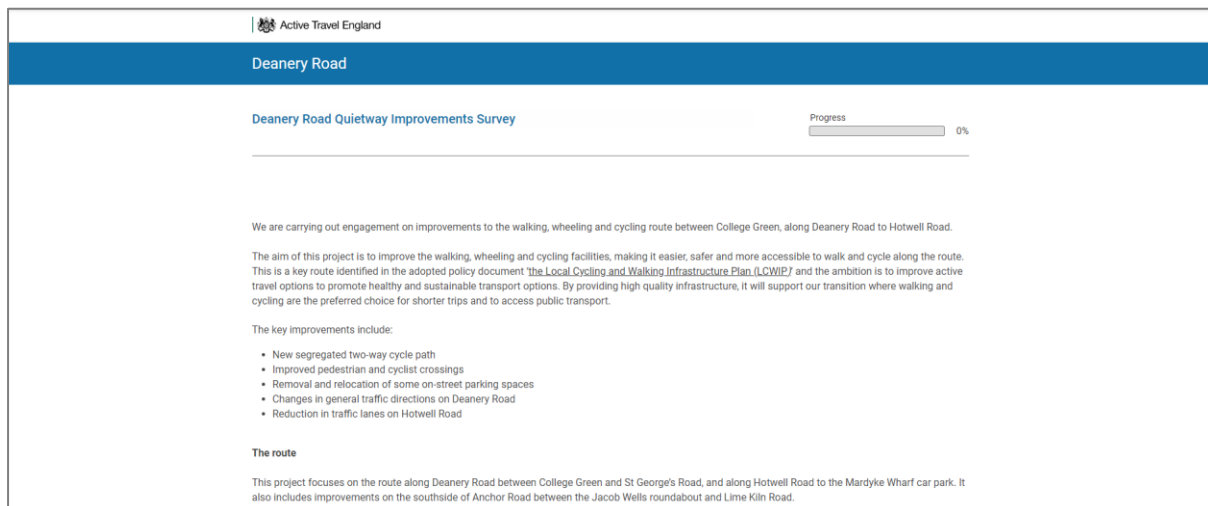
Active Travel England

Deanery Road

Deanery Road Quietway Improvements Survey

Progress

0%

We are carrying out engagement on improvements to the walking, wheeling and cycling route between College Green, along Deanery Road to Hotwell Road.

The aim of this project is to improve the walking, wheeling and cycling facilities, making it easier, safer and more accessible to walk and cycle along the route. This is a key route identified in the adopted policy document 'the Local Cycling and Walking Infrastructure Plan (LCWIP)' and the ambition is to improve active travel options to promote healthy and sustainable transport options. By providing high quality infrastructure, it will support our transition where walking and cycling are the preferred choice for shorter trips and to access public transport.

The key improvements include:

- New segregated two-way cycle path
- Improved pedestrian and cyclist crossings
- Removal and relocation of some on-street parking spaces
- Changes in general traffic directions on Deanery Road
- Reduction in traffic lanes on Hotwell Road

The route

This project focuses on the route along Deanery Road between College Green and St George's Road, and along Hotwell Road to the Mardyke Wharf car park. It also includes improvements on the southside of Anchor Road between the Jacob Wells roundabout and Lime Kiln Road.